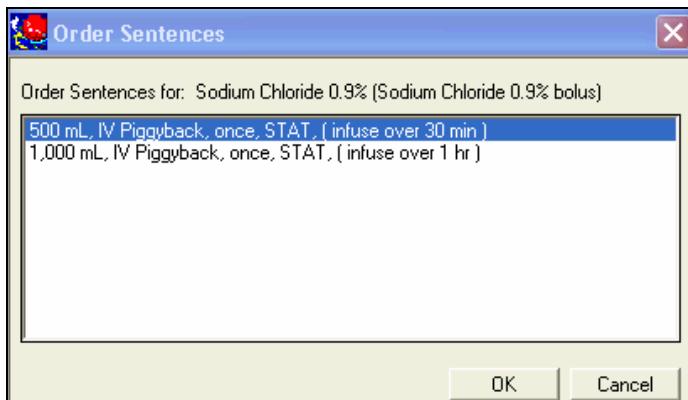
Order Sentences

Order Sentences for: Sodium Chloride 0.9% (Sodium Chloride 0.9% bolus)

500 mL, IV Piggyback, once, STAT, ( infuse over 30 min )
1,000 mL, IV Piggyback, once, STAT, ( infuse over 1 hr )

OK
Cancel